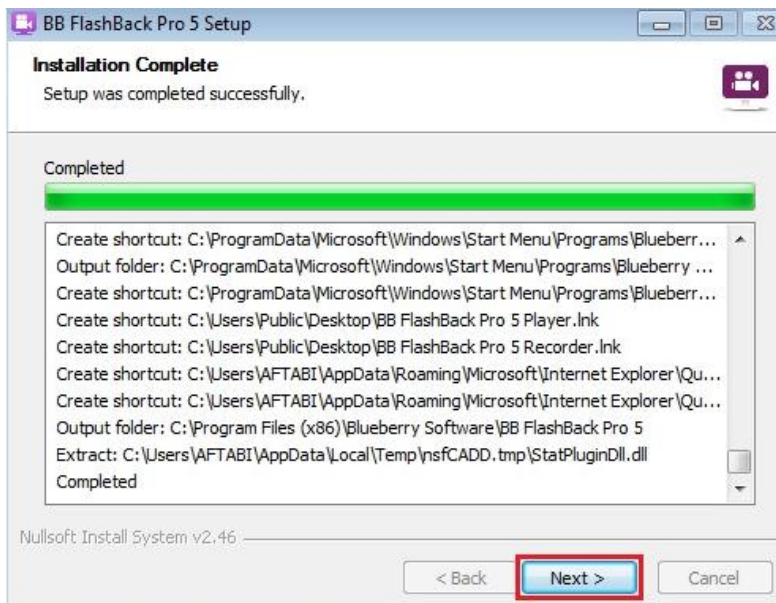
BB FlashBack Pro 5 Setup

Installation Complete
Setup was completed successfully.

Completed

Create shortcut: C:\ProgramData\Microsoft\Windows\Start Menu\Programs\Blueberr...
Output folder: C:\ProgramData\Microsoft\Windows\Start Menu\Programs\Blueberry ...
Create shortcut: C:\ProgramData\Microsoft\Windows\Start Menu\Programs\Blueberr...
Create shortcut: C:\Users\Public\Desktop\BB FlashBack Pro 5 Player.lnk
Create shortcut: C:\Users\Public\Desktop\BB FlashBack Pro 5 Recorder.lnk
Create shortcut: C:\Users\AFTABI\AppData\Roaming\Microsoft\Internet Explorer\Qu...
Create shortcut: C:\Users\AFTABI\AppData\Roaming\Microsoft\Internet Explorer\Qu...
Output folder: C:\Program Files (x86)\Blueberry Software\BB FlashBack Pro 5
Extract: C:\Users\AFTABI\AppData\Local\Temp\nsfCADD.tmp\StatPluginDll.dll
Completed

Nullsoft Install System v2.46

< Back
Next >
Cancel